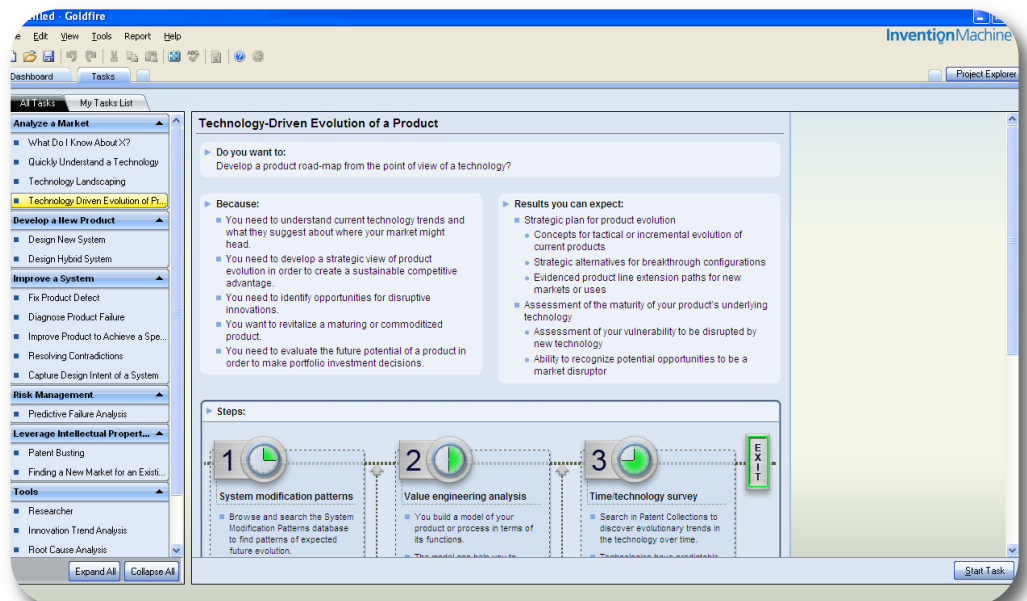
titled - Goldfire

e Edit View Tools Report Help

InventionMachine

Dashboard Tasks

Project Explorer

All Tasks My Tasks List

Analyze a Market
What Do I Know About X?
Quickly Understand a Technology
Technology Landscaping
Technology Driven Evolution of Pr...
Develop a New Product
Design New System
Design Hybrid System
Improve a System
Fix Product Defect
Diagnose Product Failure
Improve Product to Achieve a Spe...
Resolving Contradictions
Capture Design Intent of a System
Risk Management
Predictive Failure Analysis
Leverage Intellectual Propert...
Patent Busting
Finding a New Market for an Existi...
Tools
Researcher
Innovation Trend Analysis
Root Cause Analysis

Expand All Collapse All

Technology-Driven Evolution of a Product

Do you want to:
Develop a product road-map from the point of view of a technology?

Because:
You need to understand current technology trends and what they suggest about where your market might head.
You need to develop a strategic view of product evolution in order to create a sustainable competitive advantage.
You need to identify opportunities for disruptive innovations.
You want to revitalize a maturing or commoditized product.
You need to evaluate the future potential of a product in order to make portfolio investment decisions.

Results you can expect:
Strategic plan for product evolution
Concepts for tactical or incremental evolution of current products
Strategic alternatives for breakthrough configurations
Evidenced product line extension paths for new markets or uses
Assessment of the maturity of your product's underlying technology
Assessment of your vulnerability to be disrupted by new technology
Ability to recognize potential opportunities to be a market disruptor

Steps:

1
System modification patterns
Browse and search the System Modification Patterns database to find patterns of expected future evolution.

2
Value engineering analysis
You build a model of your product or process in terms of its functions.
The model can help you to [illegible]

3
Time/technology survey
Search in Patent Collections to discover evolutionary trends in the technology over time.
Technologies have predictable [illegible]

EXIT

Start Task